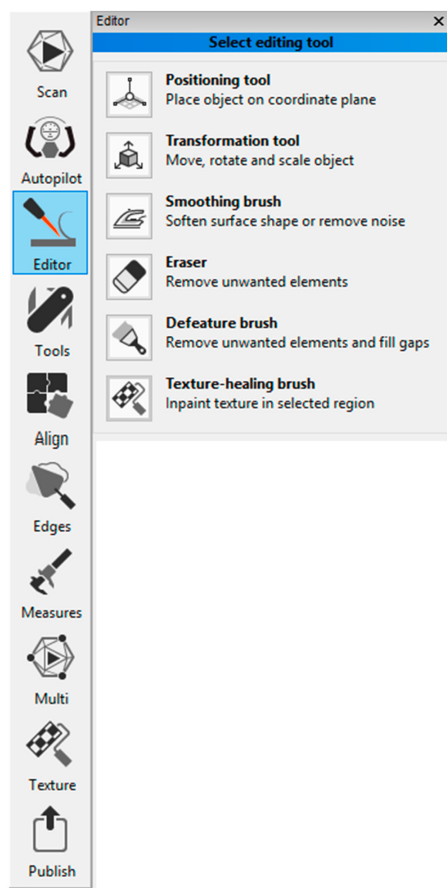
Scan

Autopilot

Editor

Tools

Align

Edges

Measures

Multi

Texture

Publish

Editor ×

Select editing tool

Positioning tool
Place object on coordinate plane

Transformation tool
Move, rotate and scale object

Smoothing brush
Soften surface shape or remove noise

Eraser
Remove unwanted elements

Defeature brush
Remove unwanted elements and fill gaps

Texture-healing brush
Inpaint texture in selected region